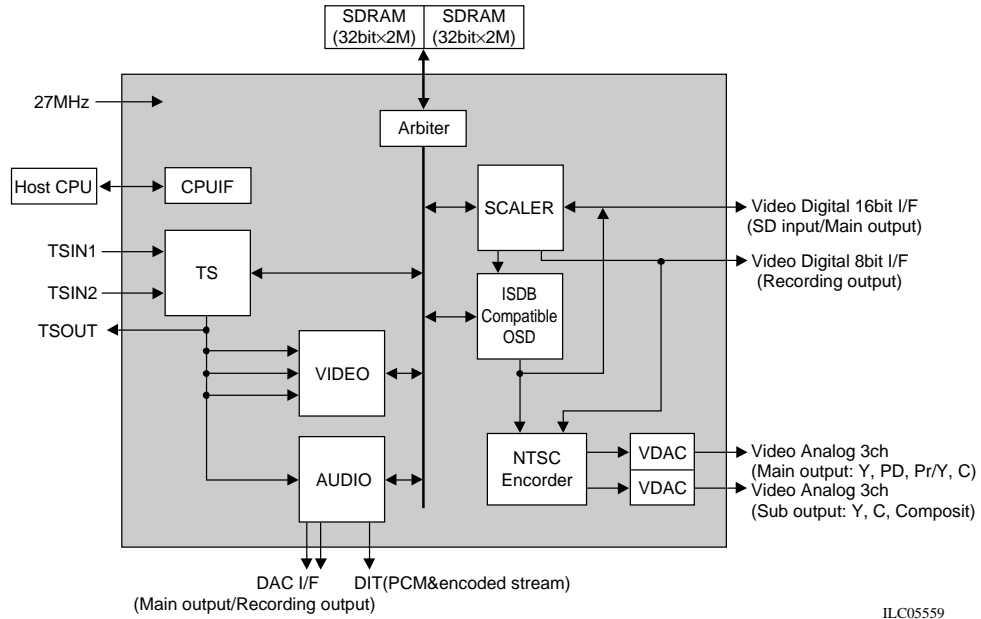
SDRAM (32bit×2M)
SDRAM (32bit×2M)

27MHz

Arbiter

Host CPU

CPUIF

SCALER

Video Digital 16bit I/F (SD input/Main output)

Video Digital 8bit I/F (Recording output)

TSIN1

TSIN2

TS

ISDB Compatible OSD

TSOUT

VIDEO

NTSC Encorder

VDAC

VDAC

Video Analog 3ch (Main output: Y, PD, Pr/Y, C)

Video Analog 3ch (Sub output: Y, C, Composit)

AUDIO

DAC I/F (Main output/Recording output)

DIT(PCM&encoded stream)

ILC05559